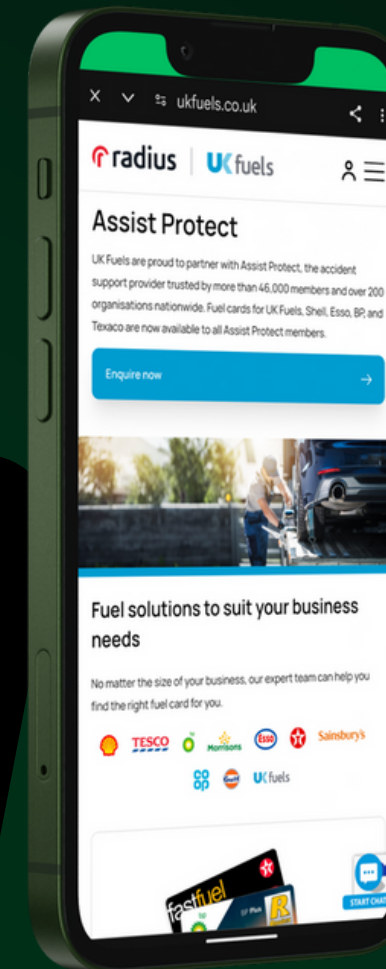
ukfuels.co.uk

radius | UK fuels

Assist Protect

UK Fuels are proud to partner with Assist Protect, the accident support provider trusted by more than 46,000 members and over 200 organisations nationwide. Fuel cards for UK Fuels, Shell, Esso, BP, and Texaco are now available to all Assist Protect members.

Enquire now

Fuel solutions to suit your business needs

No matter the size of your business, our expert team can help you find the right fuel card for you.

TESCO Morrisons Esso Sainsbury's UK fuels

fastfuel

START CHAT